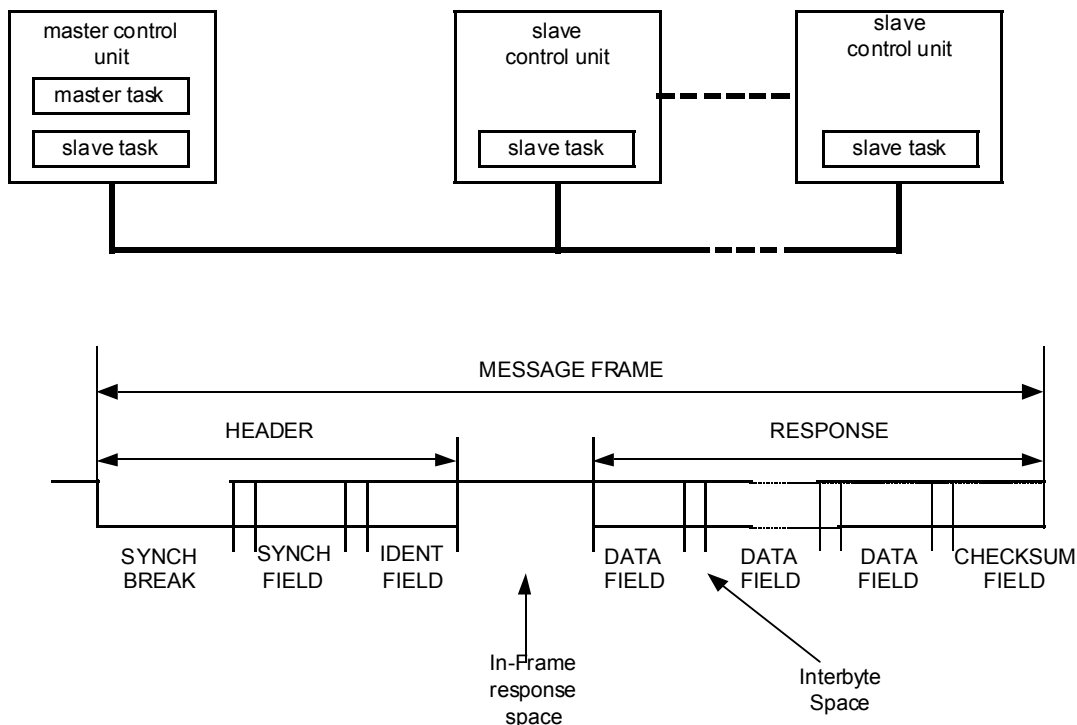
master control unit

master task

slave task

slave control unit

slave task

slave control unit

slave task

MESSAGE FRAME

HEADER

RESPONSE

SYNCH BREAK

SYNCH FIELD

IDENT FIELD

DATA FIELD

DATA FIELD

DATA FIELD

CHECKSUM FIELD

In-Frame response space

Interbyte Space